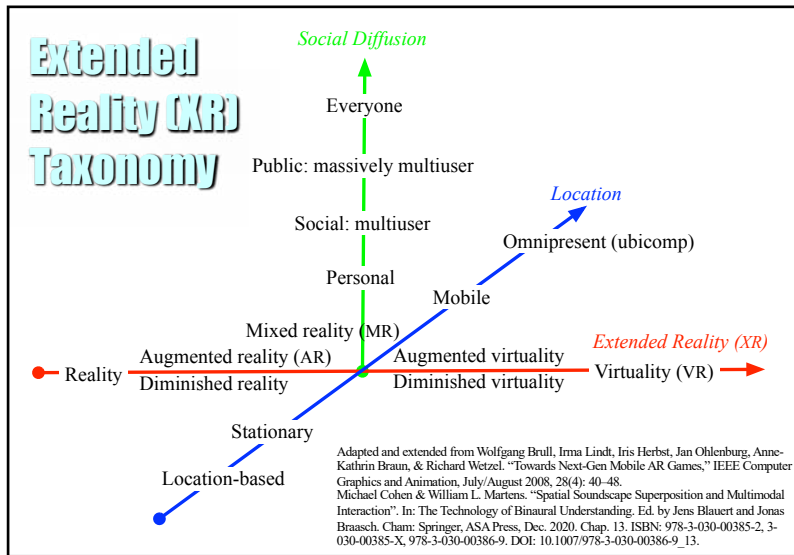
Extended Reality (XR) Taxonomy

Social Diffusion

Everyone

Public: massively multiuser

Social: multiuser

Personal

Location

Omnipresent (ubicomp)

Mobile

Mixed reality (MR)

Extended Reality (XR)

Reality

Augmented reality (AR)

Diminished reality

Augmented virtuality

Diminished virtuality

Virtuality (VR)

Stationary

Location-based

Adapted and extended from Wolfgang Brull, Irma Lindt, Iris Herbst, Jan Ohlenburg, Anne-Kathrin Braun, & Richard Wetzel. "Towards Next-Gen Mobile AR Games," IEEE Computer Graphics and Animation, July/August 2008, 28(4): 40–48.
Michael Cohen & William L. Martens. "Spatial Soundscape Superposition and Multimodal Interaction". In: The Technology of Binaural Understanding. Ed. by Jens Blauert and Jonas Braasch. Cham: Springer, ASA Press, Dec. 2020. Chap. 13. ISBN: 978-3-030-00385-2, 3-030-00385-X, 978-3-030-00386-9. DOI: 10.1007/978-3-030-00386-9_13.